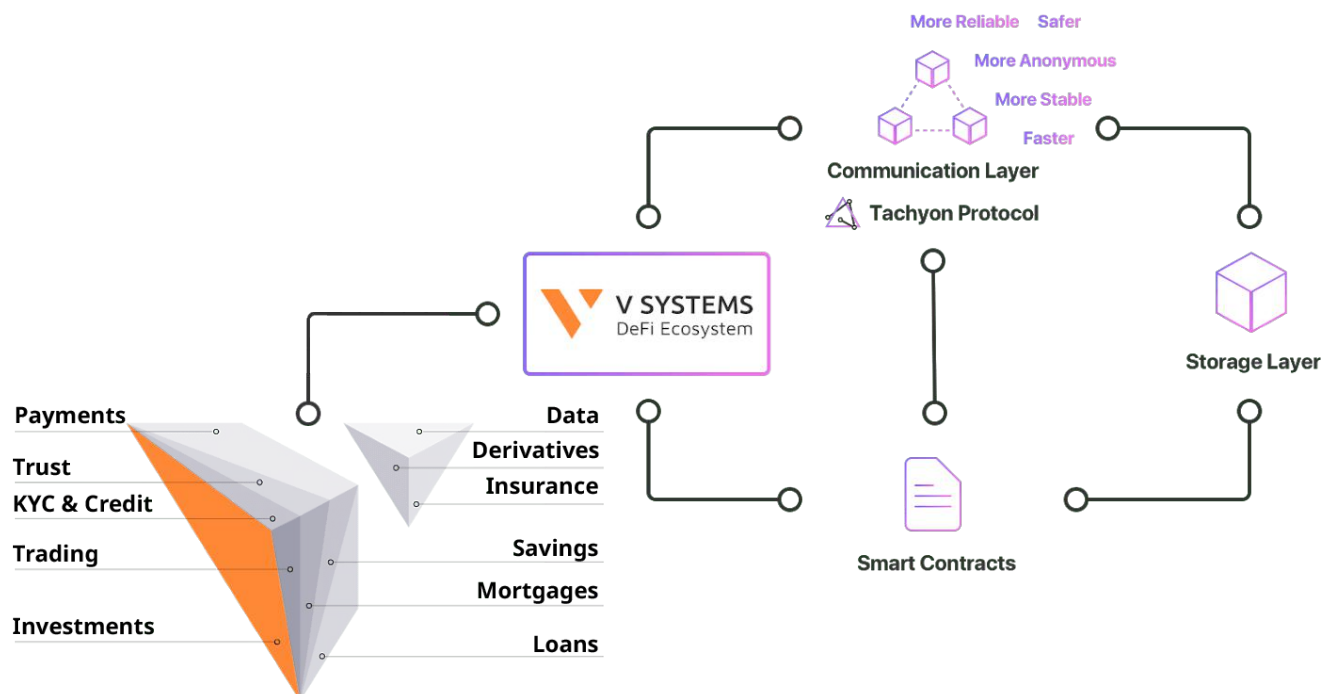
More Reliable Safer
More Anonymous
More Stable
Faster
Communication Layer
Tachyon Protocol

V SYSTEMS
DeFi Ecosystem

Storage Layer

Payments
Trust
KYC & Credit
Trading
Investments

Data
Derivatives
Insurance
Savings
Mortgages
Loans

Smart Contracts